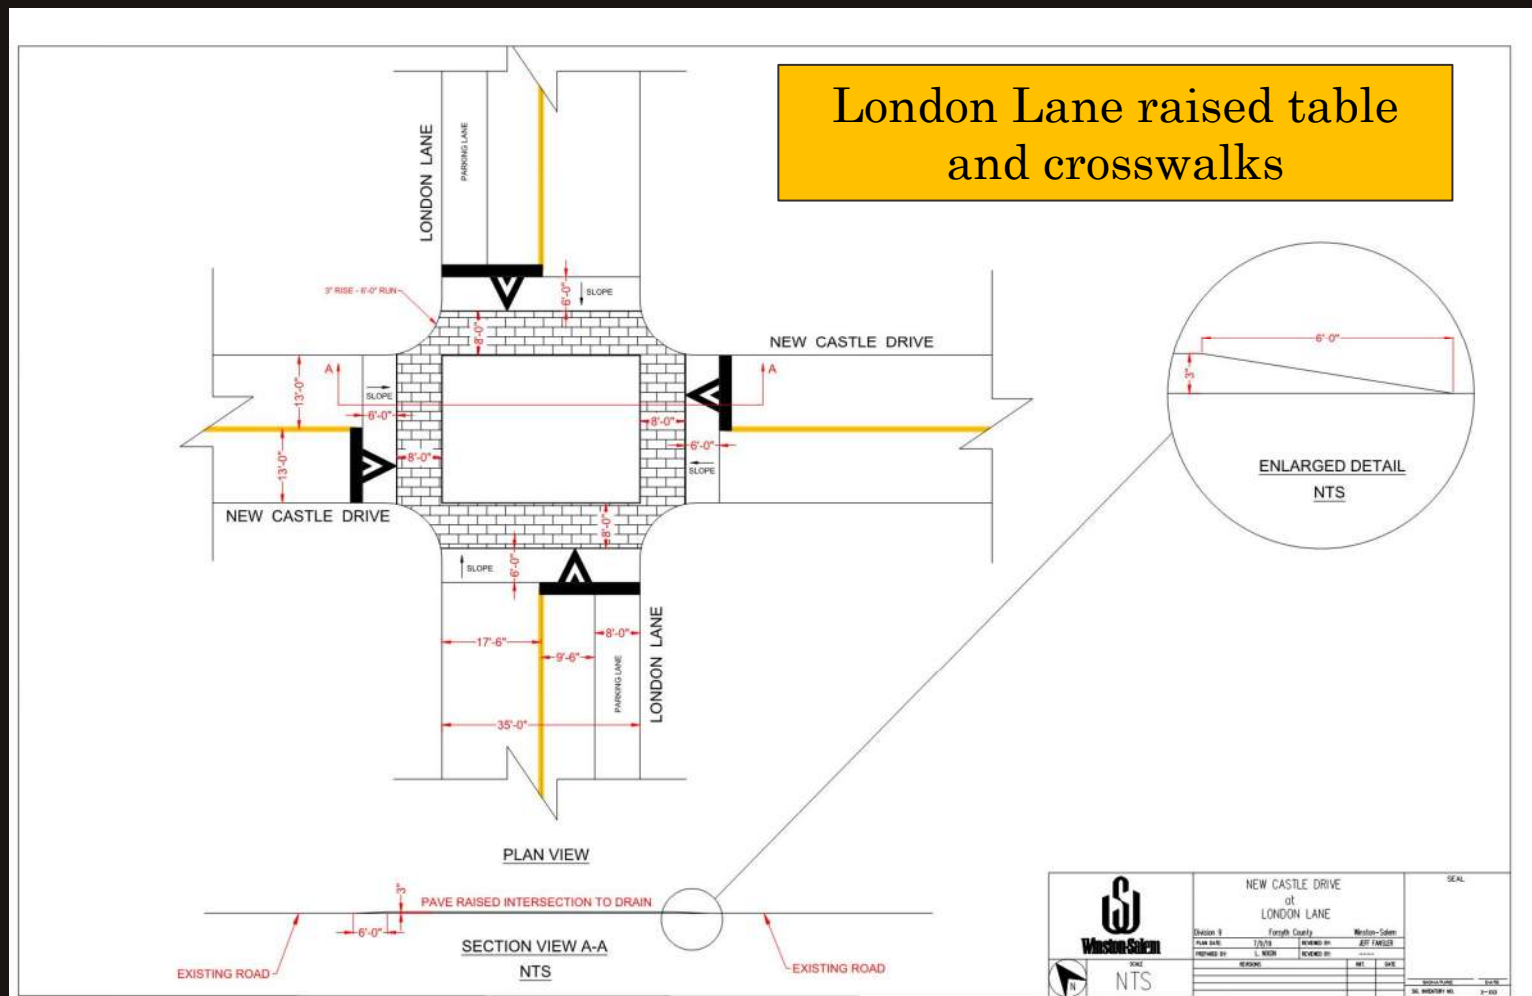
London Lane raised table and crosswalks

LONDON LANE
PARKING LANE
3" RISE - 6'-0" RUN
SLOPE
6'-0"
8'-0"
NEW CASTLE DRIVE
A
13'-0"
SLOPE
6'-0"
A
8'-0"
6'-0"
SLOPE
13'-0"
8'-0"
NEW CASTLE DRIVE
8'-0"
SLOPE
6'-0"
8'-0"
17'-6"
9'-6"
PARKING LANE
LONDON LANE
35'-0"

6'-0"
3"
ENLARGED DETAIL
NTS

PLAN VIEW
3"
PAVE RAISED INTERSECTION TO DRAIN
6'-0"
SECTION VIEW A-A
NTS
EXISTING ROAD
EXISTING ROAD

Winston-Salem
NEW CASTLE DRIVE
at
LONDON LANE
SEAL
Division 9
Forsyth County
Winston-Salem
PLAN DATE 7/5/19
PREPARED BY L. NIXON
REVIEWED BY JEFF FANSLER
REVIEWED BY
REVISIONS
NTS
SCALE
SIGNATURE
DATE
SIG. INVENTORY NO.